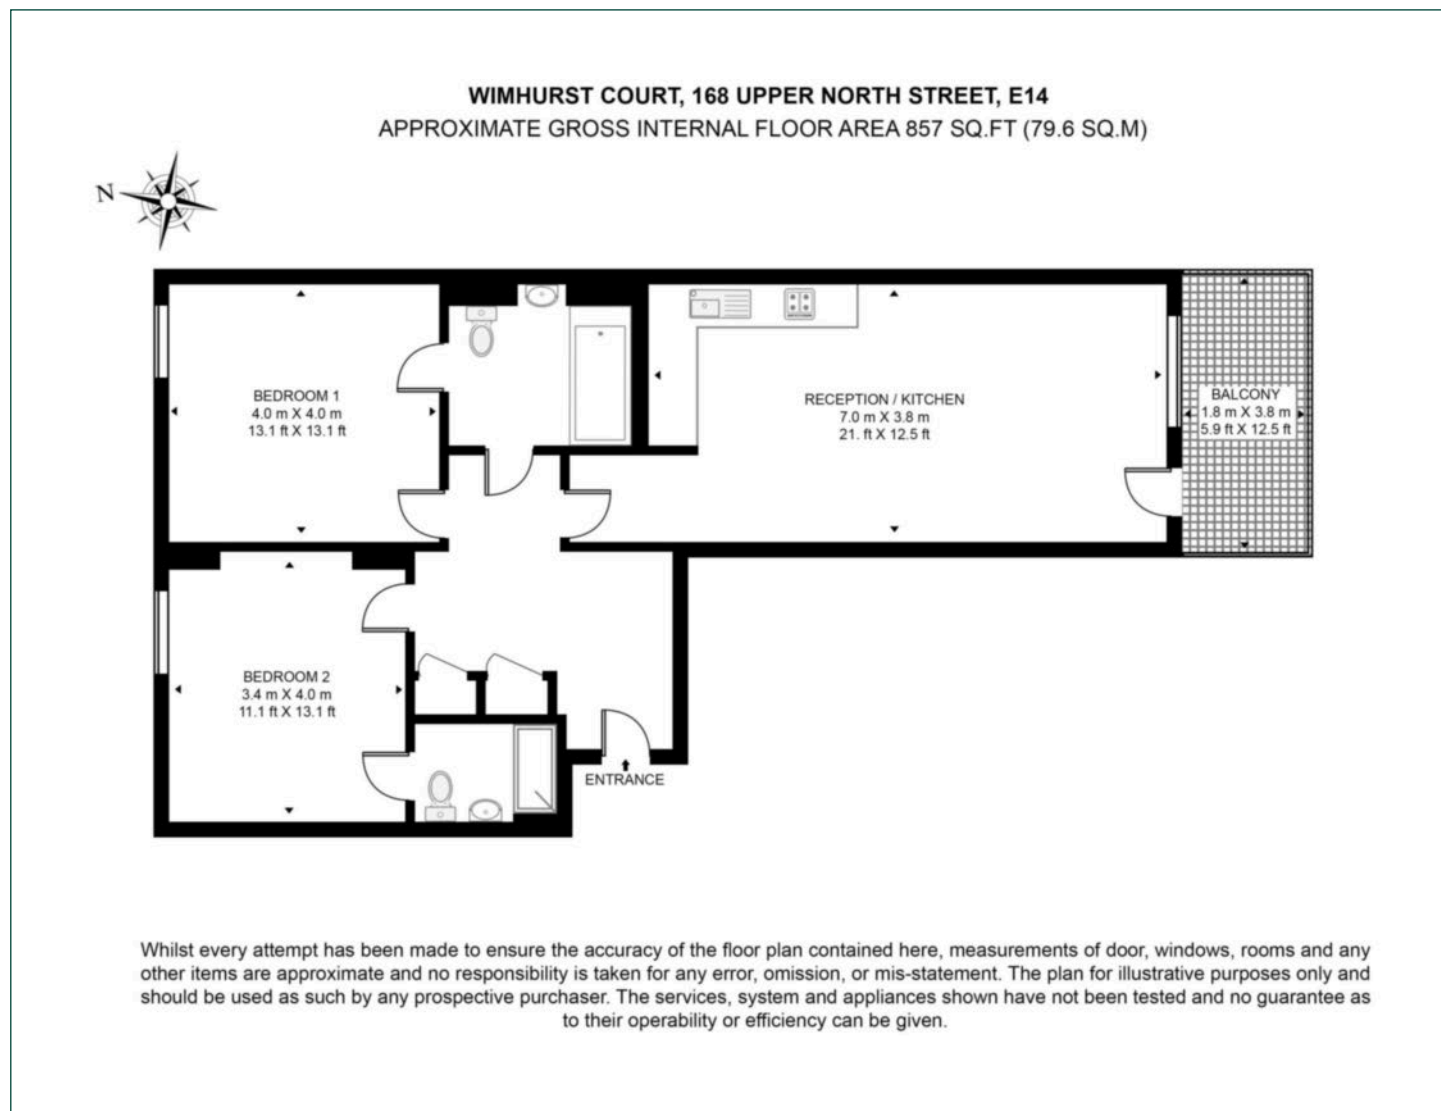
WIMHURST COURT, 168 UPPER NORTH STREET, E14
APPROXIMATE GROSS INTERNAL FLOOR AREA 857 SQ.FT (79.6 SQ.M)

N

BEDROOM 1
4.0 m X 4.0 m
13.1 ft X 13.1 ft

RECEPTION / KITCHEN
7.0 m X 3.8 m
21. ft X 12.5 ft

BALCONY
1.8 m X 3.8 m
5.9 ft X 12.5 ft

BEDROOM 2
3.4 m X 4.0 m
11.1 ft X 13.1 ft

ENTRANCE

Whilst every attempt has been made to ensure the accuracy of the floor plan contained here, measurements of door, windows, rooms and any other items are approximate and no responsibility is taken for any error, omission, or mis-statement. The plan for illustrative purposes only and should be used as such by any prospective purchaser. The services, system and appliances shown have not been tested and no guarantee as to their operability or efficiency can be given.